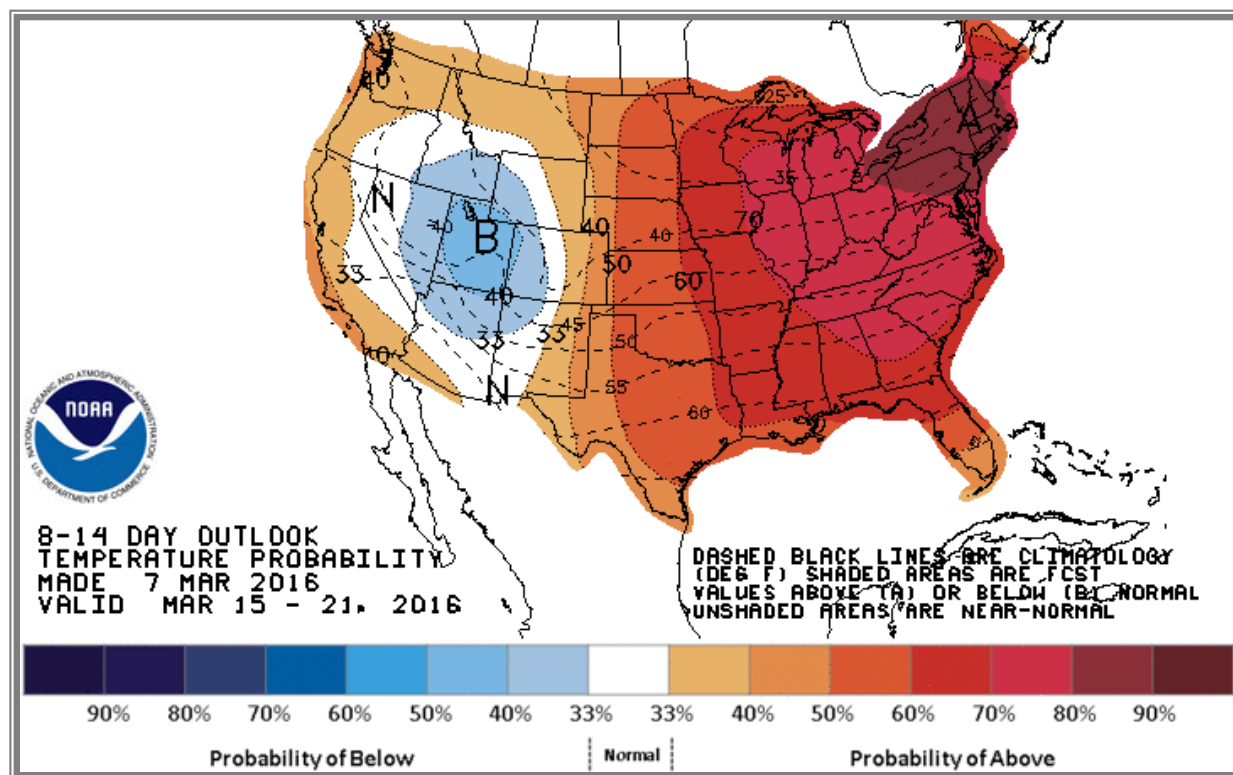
40
N
B
40
33
40
N
33
33
45
40
50
40
60
50
55
60
70
35
25
A
40

NOAA
NATIONAL OCEANIC AND ATMOSPHERIC ADMINISTRATION
U.S. DEPARTMENT OF COMMERCE

8-14 DAY OUTLOOK
TEMPERATURE PROBABILITY
MADE 7 MAR 2016
VALID MAR 15 - 21, 2016

DASHED BLACK LINES ARE CLIMATOLOGY (DEG F) SHADED AREAS ARE FCST VALUES ABOVE (A) OR BELOW (B) NORMAL UNSHADED AREAS ARE NEAR-NORMAL

90% 80% 70% 60% 50% 40% 33% 33% 40% 50% 60% 70% 80% 90%

Probability of Below
Normal
Probability of Above